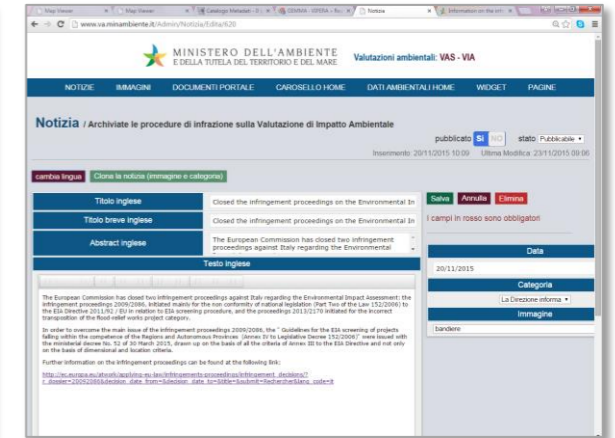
Map Viewer | Map Viewer | Catalogo Metadati | DEMMA - VIPERA | Notizia | Information on the | 

www.va.minambiente.it/Admin/Notizia/Edita/620

MINISTERO DELL'AMBIENTE
E DELLA TUTELA DEL TERRITORIO E DEL MARE

Valutazioni ambientali: VAS - VIA

NOTIZIE | IMMAGINI | DOCUMENTI PORTALE | CAROSELLO HOME | DATI AMBIENTALI HOME | WIDGET | PAGINE

Notizia / Archiviate le procedure di infrazione sulla Valutazione di Impatto Ambientale

pubblicato SI NO stato Pubblicabile

Inserimento: 20/11/2015 10:09 Ultima Modifica: 23/11/2015 09:06

cambia lingua | Clona la notizia (immagine e categoria)

| Titolo inglese | Closed the infringement proceedings on the Environmental In |
|---|---|
| Titolo breve inglese | Closed the infringement proceedings on the Environmental In |
| Abstract inglese | The European Commission has closed two infringement proceedings against Italy regarding the Environmental |

Salva | Annulla | Elimina

I campi in rosso sono obbligatori

Testo inglese

The European Commission has closed two infringement proceedings against Italy regarding the Environmental Impact Assessment: the infringement proceedings 2009/2086, initiated mainly for the non conformity of national legislation (Part Two of the Law 152/2006) to the EIA Directive 2011/92 / EU in relation to EIA screening procedure, and the proceedings 2013/2170 initiated for the incorrect transposition of the flood relief works project category.

In order to overcome the main issue of the infringement proceedings 2009/2086, the " Guidelines for the EIA screening of projects falling within the competence of the Regions and Autonomous Provinces (Annex IV to Legislative Decree 152/2006)" were issued with the ministerial decree No. 52 of 30 March 2015, drawn up on the basis of all the criteria of Annex III to the EIA Directive and not only on the basis of dimensional and location criteria.

Further information on the infringement proceedings can be found at the following link:

http://ec.europa.eu/atwork/applying-eu-law/infringements-proceedings/infringement_decisions/?r_dossier=20092086&decision_date_from=&decision_date_to=&title=&submit=Recherche&lang_code=it

Data
20/11/2015

Categoria
La Direzione informa

Immagine
bandiere